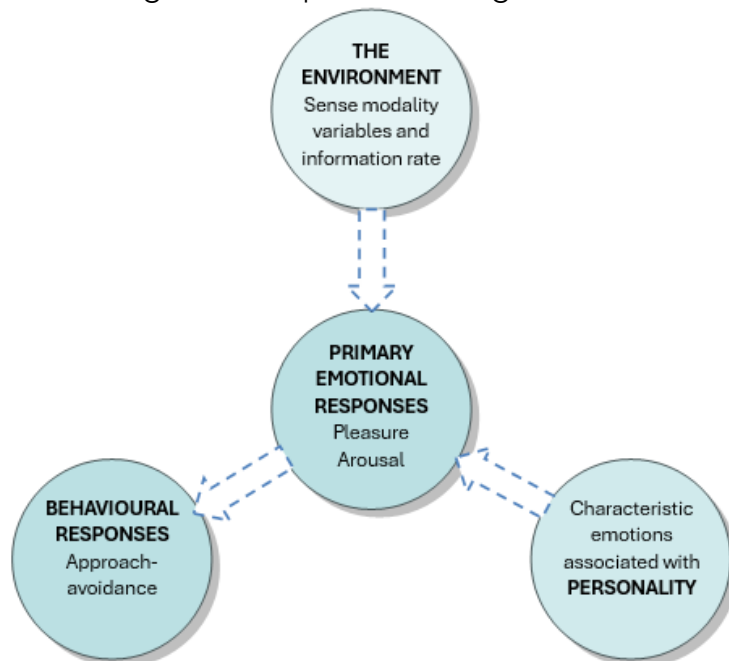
THE ENVIRONMENT
Sense modality variables and information rate

PRIMARY EMOTIONAL RESPONSES
Pleasure
Arousal

BEHAVIOURAL RESPONSES
Approach-avoidance

Characteristic emotions associated with PERSONALITY